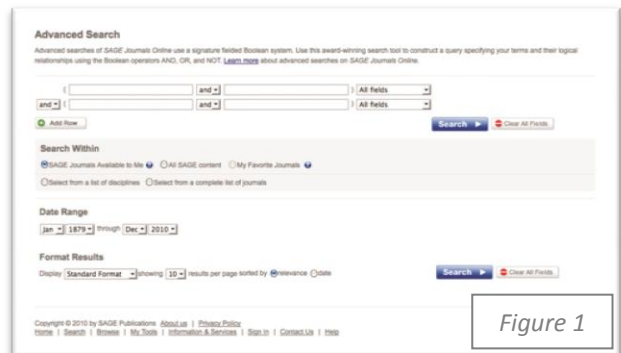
Advanced Search

Advanced searches of SAGE Journals Online use a signature fielded Boolean system. Use this award-winning search tool to construct a query specifying your terms and their logical relationships using the Boolean operators AND, OR, and NOT. Learn more about advanced searches on SAGE Journals Online.

( and ) All fields
and ( and ) All fields

Add Row

Search ▶ Clear All Fields

Search Within

SAGE Journals Available to Me SAGE content My Favorite Journals

Select from a list of disciplines Select from a complete list of journals

Date Range

Jan 1879 through Dec 2010

Format Results

Display Standard Format showing 10 results per page sorted by relevance date

Search ▶ Clear All Fields

Copyright © 2010 by SAGE Publications About us | Privacy Policy
Home | Search | Browse | My Tools | Information & Services | Sign In | Contact Us | Help

Figure 1